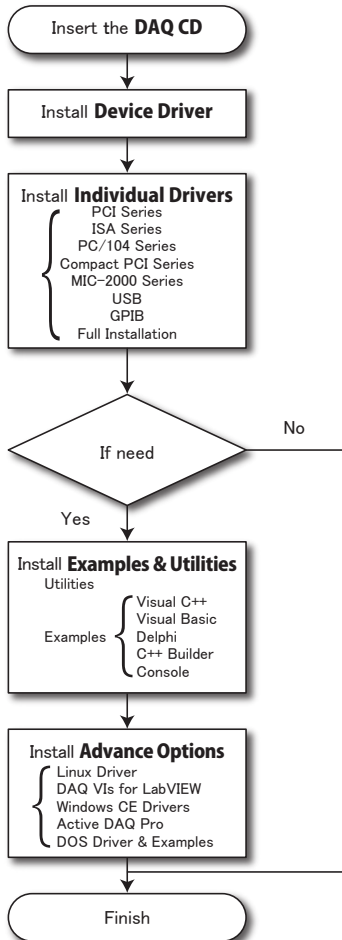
Insert the DAQ CD

Install Device Driver

Install Individual Drivers
PCI Series
ISA Series
PC/104 Series
Compact PCI Series
MIC-2000 Series
USB
GPIB
Full Installation

If need

No

Yes

Install Examples & Utilities
Utilities
Examples
Visual C++
Visual Basic
Delphi
C++ Builder
Console

Install Advance Options
Linux Driver
DAQ VIs for LabVIEW
Windows CE Drivers
Active DAQ Pro
DOS Driver & Examples

Finish